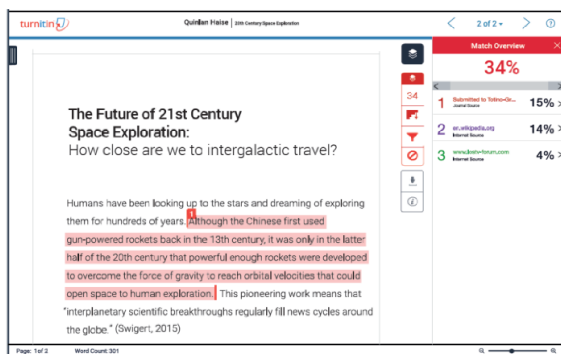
turnitin

Quinlan Haise | 21th Century Space Exploration

2 of 2

Match Overview

34%

1 Submitted to Tetrino-Gr... Journal Source 15%

2 en.wikipedia.org Internet Source 14%

3 www.best-forum.com Internet Source 4%

34

The Future of 21st Century Space Exploration:
How close are we to intergalactic travel?

Humans have been looking up to the stars and dreaming of exploring them for hundreds of years. 1 Although the Chinese first used gun-powered rockets back in the 13th century, it was only in the latter half of the 20th century that powerful enough rockets were developed to overcome the force of gravity to reach orbital velocities that could open space to human exploration. This pioneering work means that "interplanetary scientific breakthroughs regularly fill news cycles around the globe." (Swigert, 2015)

Page: 1 of 2 Word Count: 301